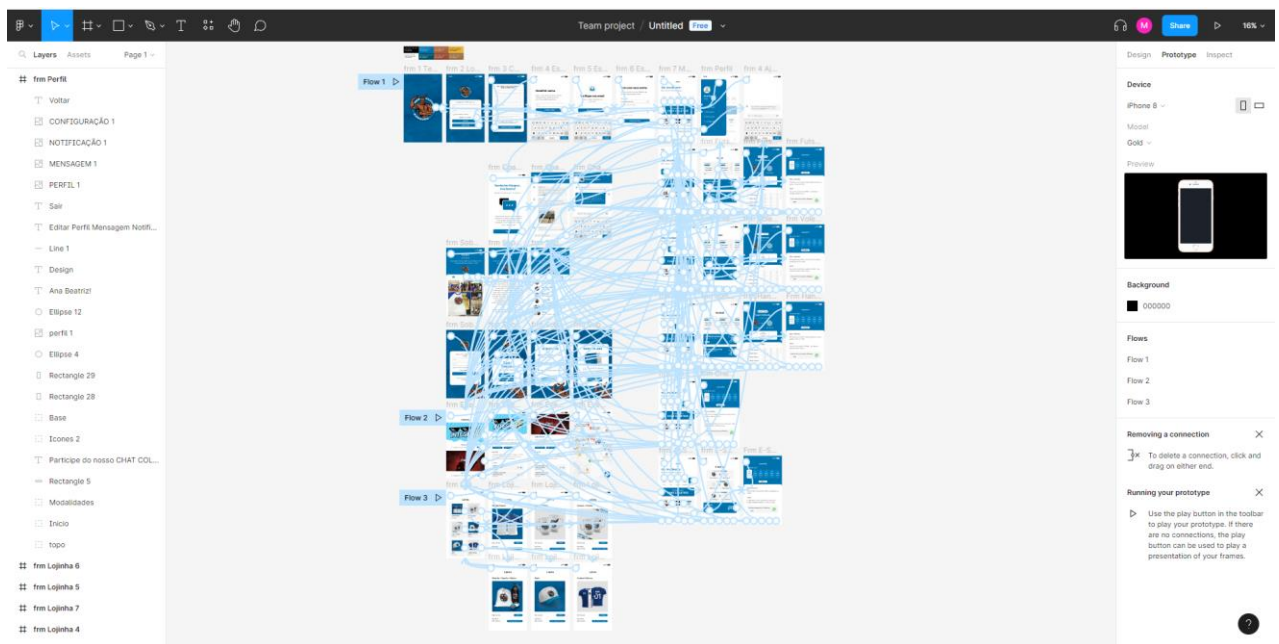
Team project / Untitled Free

Share

16%

Layers Assets Page 1

frm Perfil
Voltar
CONFIGURAÇÃO 1
NOTIFICAÇÃO 1
MENSAGEM 1
PERFIL 1
Sair
Editar Perfil Mensagem Notifi...
Line 1
Design
Ana Beatriz!
Ellipse 12
perfil 1
Ellipse 4
Rectangle 29
Rectangle 28
Base
Icones 2
Participe do nosso CHAT COL...
Rectangle 5
Modalidades
Inicio
topo
frm Lojinha 6
frm Lojinha 5
frm Lojinha 7
frm Lojinha 4

Flow 1
Flow 2
Flow 3

Design Prototype Inspect

Device
iPhone 8
Model
Gold
Preview

Background
000000

Flows
Flow 1
Flow 2
Flow 3

Removing a connection
To delete a connection, click and drag on either end.

Running your prototype
Use the play button in the toolbar to play your prototype. If there are no connections, the play button can be used to play a presentation of your frames.

?